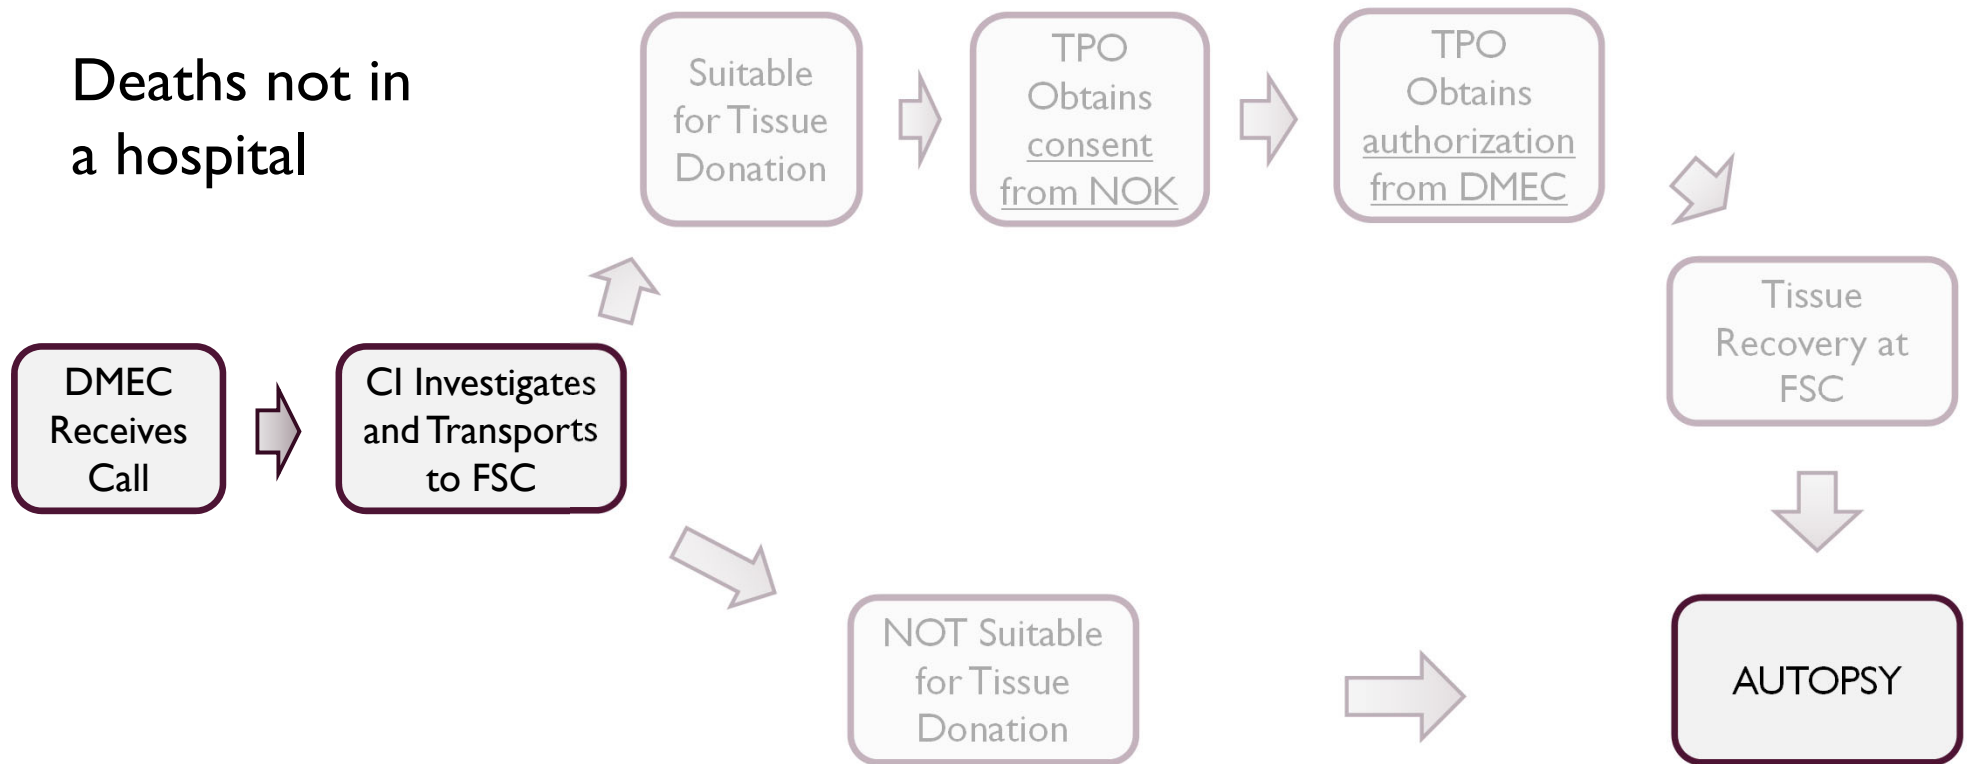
Deaths not in a hospital

DMEC Receives Call

CI Investigates and Transports to FSC

Suitable for Tissue Donation

TPO Obtains consent from NOK

TPO Obtains authorization from DMEC

Tissue Recovery at FSC

NOT Suitable for Tissue Donation

AUTOPSY